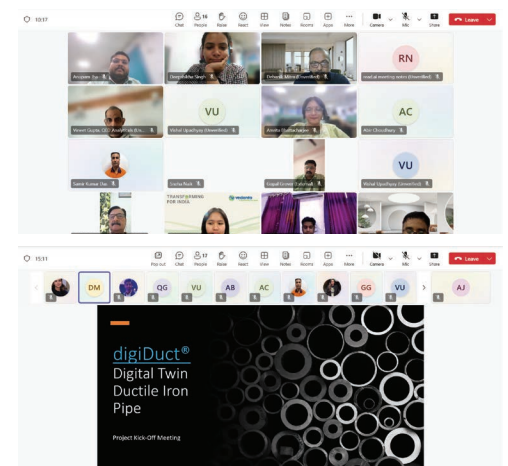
12:37

Chat People 16 Raise React View Notes Rooms Apps More Camera Mic Share Leave

Anupam Jha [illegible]

Deepshikha Singh

Pehelvi Mittal (Unverified)

RN

medical meeting notes (Unverified)

Vineet Gupta, GGI Analytics (Ext...)

VU

Vishal Upadhyay (Unverified)

Anisha Bhattacharjee

AC

Abir Choudhary

Samar Kumar Das

Sneha Rath

Gopal Sinha (External)

VU

Vishal Upadhyay (Unverified)

TRANSFORMING FOR INDIA

13:11

Pop out Chat People 17 Raise React View Notes Rooms Apps More Camera Mic Share Leave

DM QG VU AB AC GG VU AJ

digiDuct®

Digital Twin Ductile Iron Pipe

Project Kick-Off Meeting